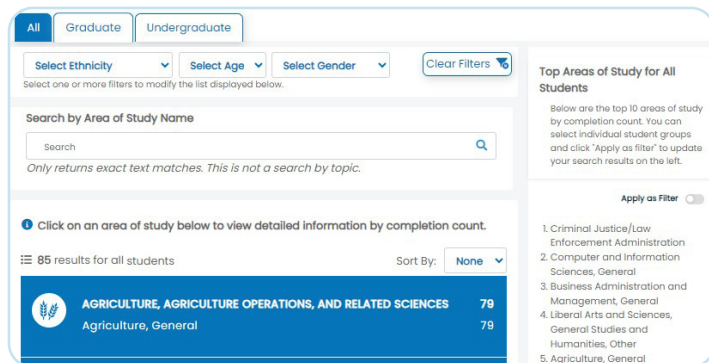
All | Graduate | Undergraduate

Select Ethnicity | Select Age | Select Gender | Clear Filters

Select one or more filters to modify the list displayed below.

Search by Area of Study Name

Search

Only returns exact text matches. This is not a search by topic.

Click on an area of study below to view detailed information by completion count.

85 results for all students

Sort By: None

AGRICULTURE, AGRICULTURE OPERATIONS, AND RELATED SCIENCES 79

Agriculture, General 79

Top Areas of Study for All Students

Below are the top 10 areas of study by completion count. You can select individual student groups and click "Apply as filter" to update your search results on the left.

Apply as Filter

1. Criminal Justice/Law Enforcement Administration
2. Computer and Information Sciences, General
3. Business Administration and Management, General
4. Liberal Arts and Sciences, General Studies and Humanities, Other
5. Agriculture, General